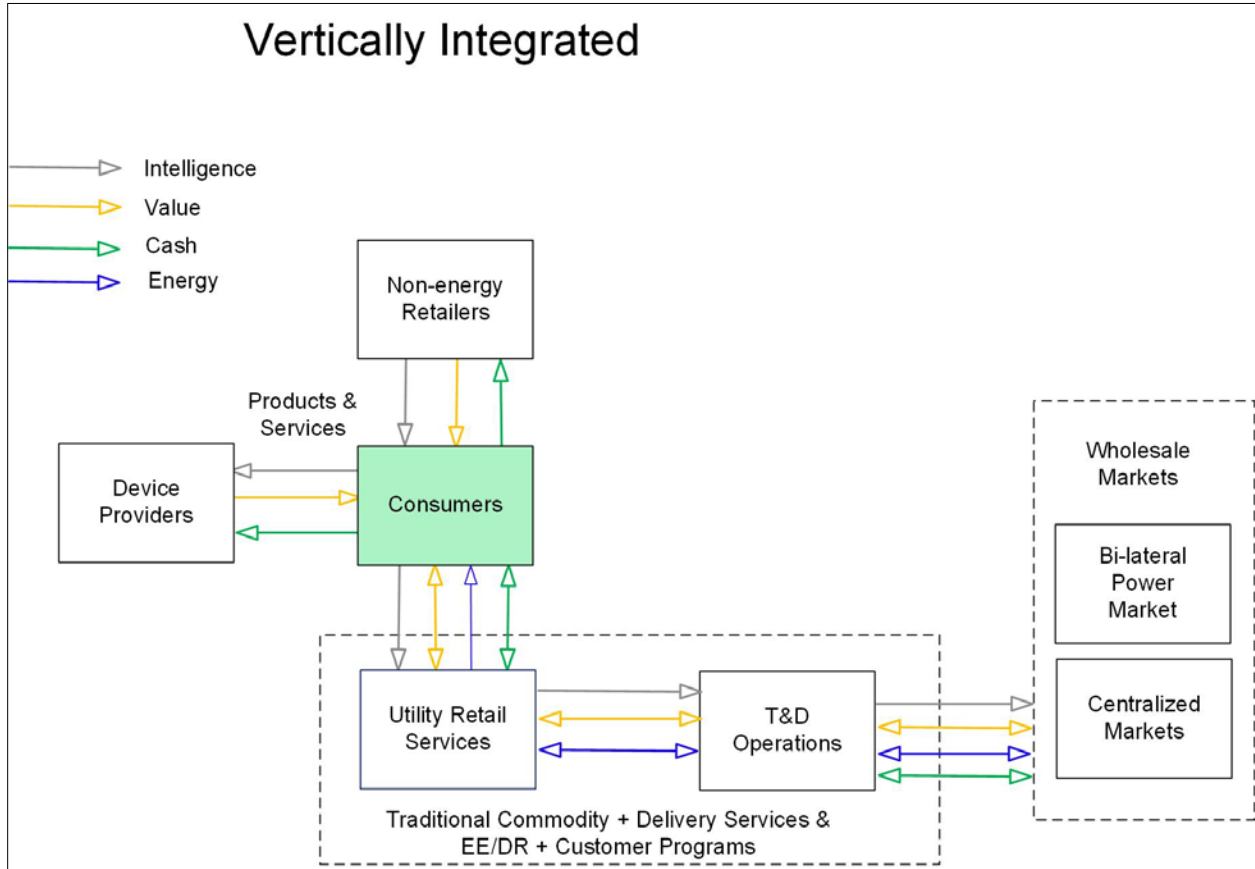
Vertically Integrated

Intelligence
Value
Cash
Energy

Non-energy Retailers

Products & Services

Device Providers

Consumers

Wholesale Markets

Bi-lateral Power Market

Centralized Markets

Utility Retail Services

T&D Operations

Traditional Commodity + Delivery Services & EE/DR + Customer Programs